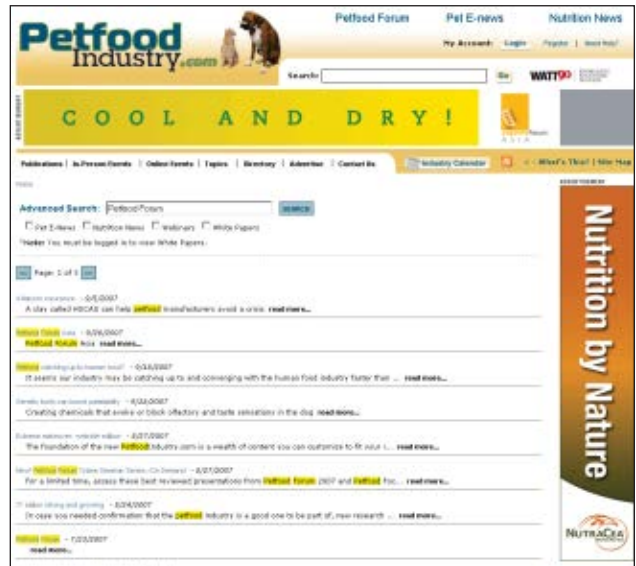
Petfood Industry.com

Petfood Forum | Pet E-news | Nutrition News

My Account: Login | Register | Need Help?

Search: Go WATT

ADVERTISEMENT

COOL AND DRY!

ASIA

Publications | In-Person Events | Online Events | Topics | Directory | Advertise | Contact Us | Industry Calendar | What's This? | Site Map

Home

Advanced Search: Petfood Forum SEARCH

Pet E-News Nutrition News Webinars White Papers

*Note: You must be logged in to view White Papers.

Page: 1 of 3

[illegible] - 9/5/2007
A step called HACCP can help petfood manufacturers avoid a crisis. read more...

Petfood Forum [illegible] - 8/28/2007
Petfood Forum Asia read more...

Petfood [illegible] - 8/15/2007
It seems our industry may be catching up to and converging with the human food industry faster than ... read more...

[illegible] - 8/22/2007
Creating chemicals that evoke or block olfactory and taste sensations in the dog. read more...

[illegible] - 8/27/2007
The foundation of the new Petfood Industry.com is a wealth of content you can customize to fit your i... read more...

New! Petfood Forum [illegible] - 8/27/2007
For a limited time, access these best reviewed presentations from Petfood Forum 2007 and Petfood Foo... read more...

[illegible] - 8/24/2007
In case you needed confirmation that the petfood industry is a good one to be part of, new research ... read more...

Petfood Forum - 7/23/2007
read more...

ADVERTISEMENT

Nutrition by Nature

NUTRACEA